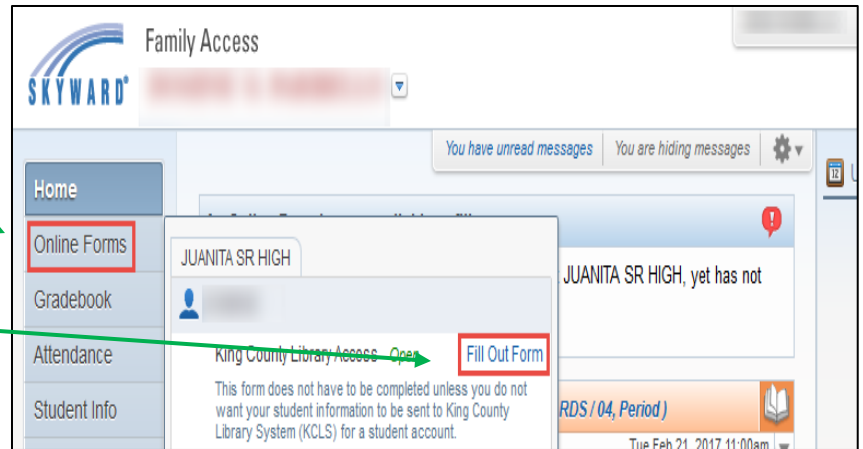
SKYWARD®

Family Access

You have unread messages | You are hiding messages

Home
Online Forms
Gradebook
Attendance
Student Info

JUANITA SR HIGH

King County Library Access Open Fill Out Form

This form does not have to be completed unless you do not want your student information to be sent to King County Library System (KCLS) for a student account.

JUANITA SR HIGH, yet has not

RDS / 04, Period )

Tue Feb 21, 2017 11:00am

U